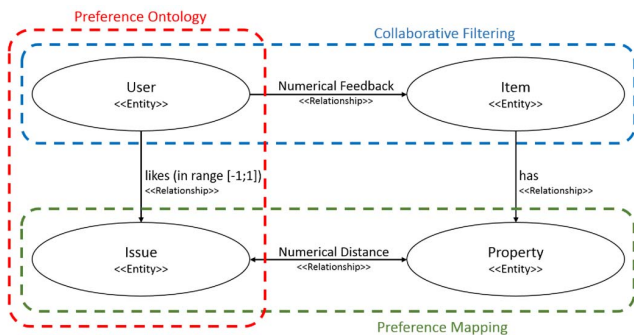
Preference Ontology

Collaborative Filtering

User
<<Entity>>

Numerical Feedback
<<Relationship>>

Item
<<Entity>>

likes (in range [-1;1])
<<Relationship>>

has
<<Relationship>>

Issue
<<Entity>>

Numerical Distance
<<Relationship>>

Property
<<Entity>>

Preference Mapping